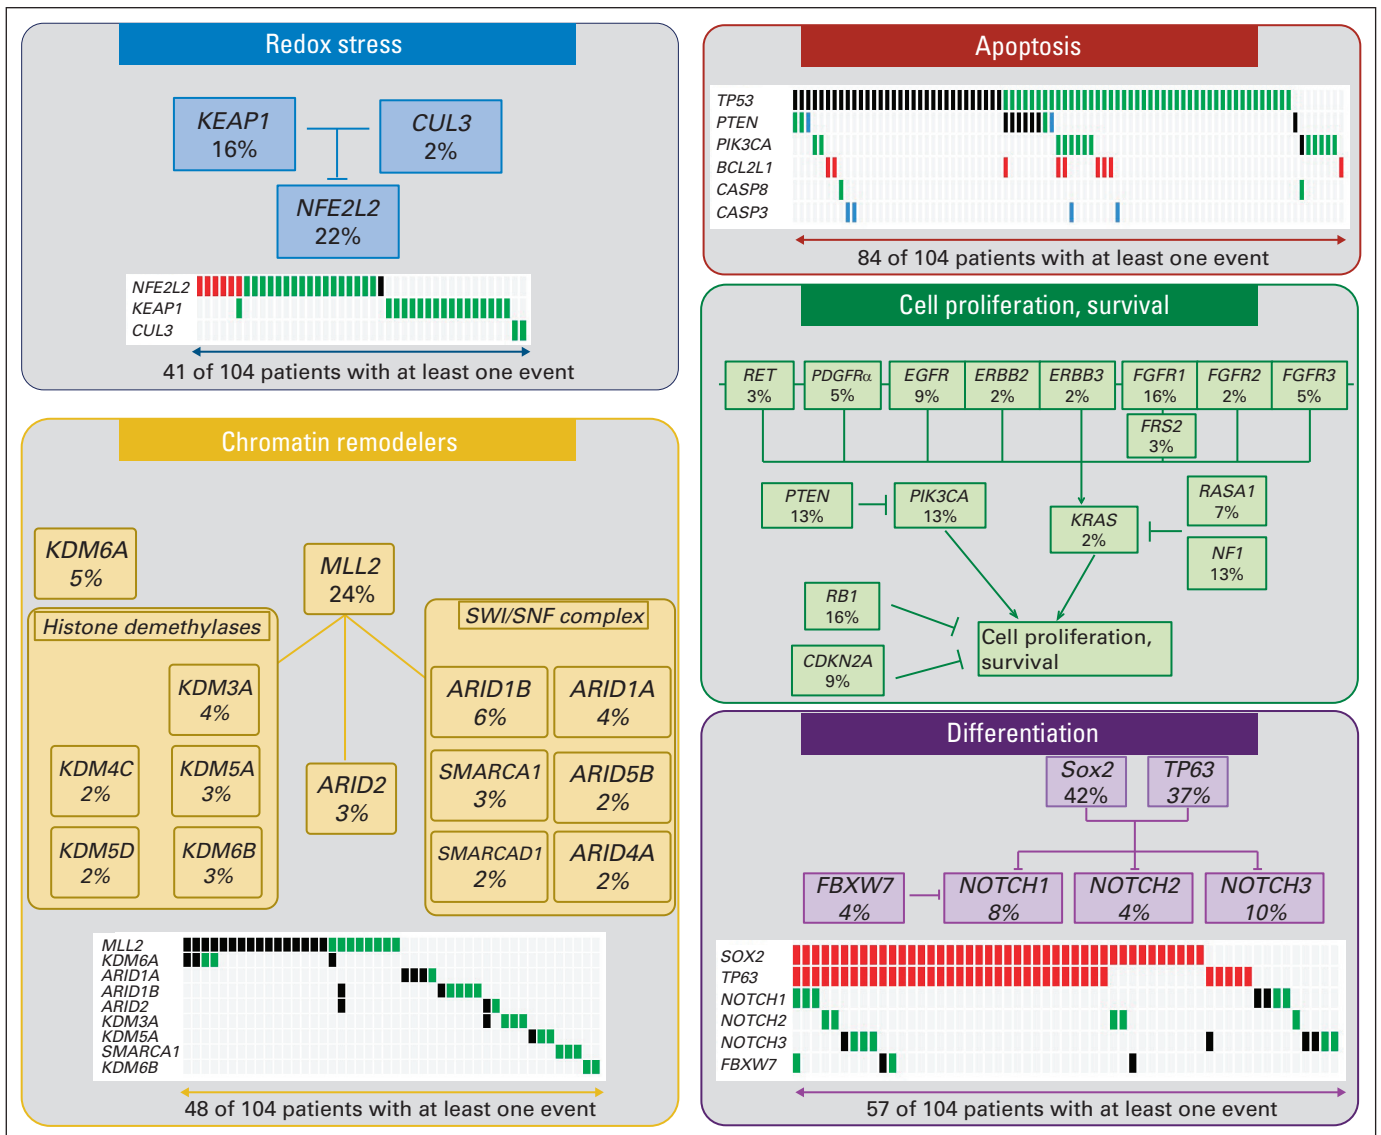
Redox stress

KEAP1
16%

CUL3
2%

NFE2L2
22%

NFE2L2
KEAP1
CUL3

41 of 104 patients with at least one event

Chromatin remodelers

KDM6A
5%

MLL2
24%

Histone demethylases

KDM3A
4%

KDM4C
2%

KDM5A
3%

KDM5D
2%

KDM6B
3%

ARID2
3%

SWI/SNF complex

ARID1B
6%

ARID1A
4%

SMARCA1
3%

ARID5B
2%

SMARCAD1
2%

ARID4A
2%

MLL2
KDM6A
ARID1A
ARID1B
ARID2
KDM3A
KDM5A
SMARCA1
KDM6B

48 of 104 patients with at least one event

Apoptosis

TP53
PTEN
PIK3CA
BCL2L1
CASP8
CASP3

84 of 104 patients with at least one event

Cell proliferation, survival

RET
3%

PDGFRα
5%

EGFR
9%

ERBB2
2%

ERBB3
2%

FGFR1
16%

FGFR2
2%

FGFR3
5%

FRS2
3%

PTEN
13%

PIK3CA
13%

KRAS
2%

RASA1
7%

NF1
13%

RB1
16%

CDKN2A
9%

Cell proliferation, survival

Differentiation

Sox2
42%

TP63
37%

FBXW7
4%

NOTCH1
8%

NOTCH2
4%

NOTCH3
10%

SOX2
TP63
NOTCH1
NOTCH2
NOTCH3
FBXW7

57 of 104 patients with at least one event